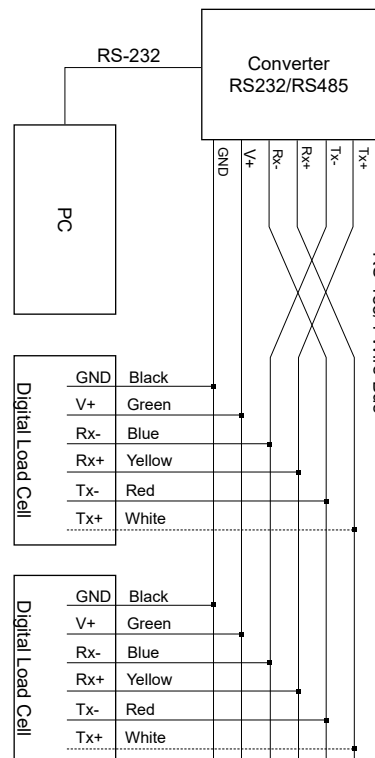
RS-232

Converter
RS232/RS485

PC

GND
V+
Rx-
Rx+
Tx-
Tx+

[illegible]

Digital Load Cell

GND Black
V+ Green
Rx- Blue
Rx+ Yellow
Tx- Red
Tx+ White

Digital Load Cell

GND Black
V+ Green
Rx- Blue
Rx+ Yellow
Tx- Red
Tx+ White